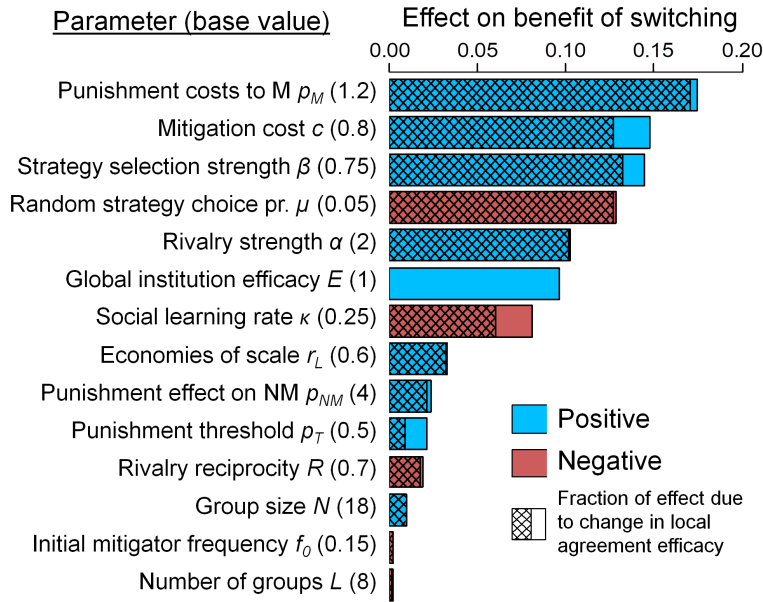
Parameter (base value)

Effect on benefit of switching

0.00 0.05 0.10 0.15 0.20

Punishment costs to M $p_M$ (1.2)
Mitigation cost $c$ (0.8)
Strategy selection strength $\beta$ (0.75)
Random strategy choice pr. $\mu$ (0.05)
Rivalry strength $\alpha$ (2)
Global institution efficacy $E$ (1)
Social learning rate $\kappa$ (0.25)
Economies of scale $r_L$ (0.6)
Punishment effect on NM $p_{NM}$ (4)
Punishment threshold $p_T$ (0.5)
Rivalry reciprocity $R$ (0.7)
Group size $N$ (18)
Initial mitigator frequency $f_0$ (0.15)
Number of groups $L$ (8)

Positive
Negative
Fraction of effect due to change in local agreement efficacy